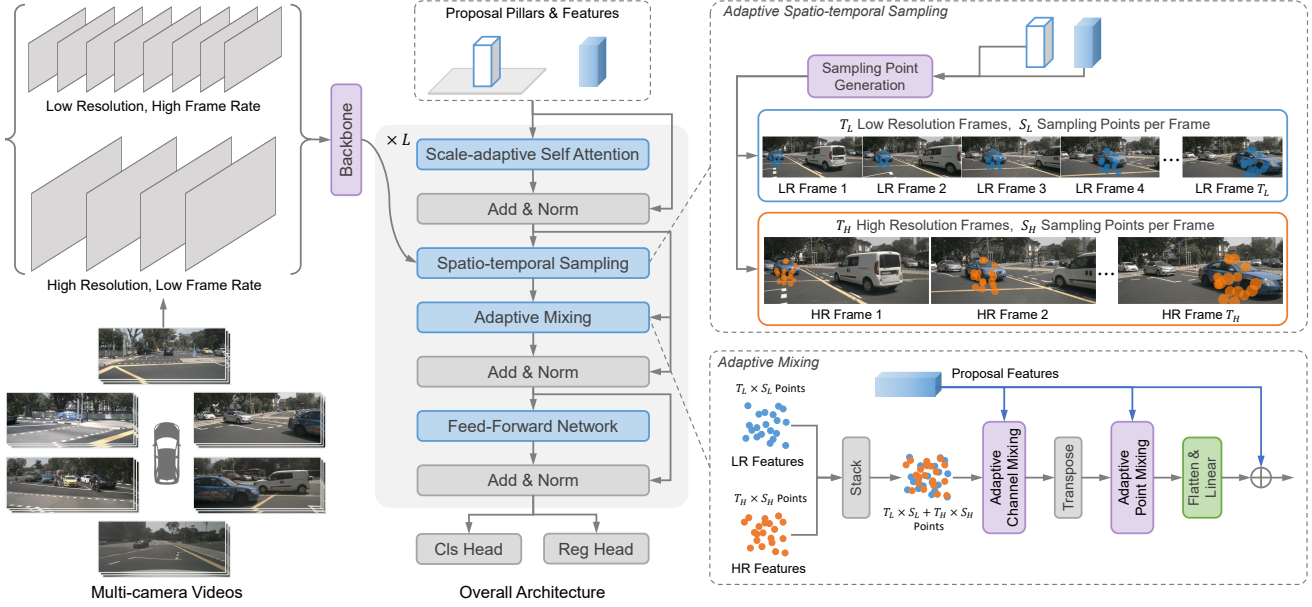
Low Resolution, High Frame Rate

High Resolution, Low Frame Rate

Backbone

Multi-camera Videos

Proposal Pillars & Features

$\times L$

Scale-adaptive Self Attention

Add & Norm

Spatio-temporal Sampling

Adaptive Mixing

Add & Norm

Feed-Forward Network

Add & Norm

Cls Head

Reg Head

Overall Architecture

Adaptive Spatio-temporal Sampling

Sampling Point Generation

$T_L$ Low Resolution Frames, $S_L$ Sampling Points per Frame

LR Frame 1

LR Frame 2

LR Frame 3

LR Frame 4

...

LR Frame $T_L$

$T_H$ High Resolution Frames, $S_H$ Sampling Points per Frame

HR Frame 1

HR Frame 2

...

HR Frame $T_H$

Adaptive Mixing

Proposal Features

$T_L \times S_L$ Points

LR Features

$T_H \times S_H$ Points

HR Features

Stack

$T_L \times S_L + T_H \times S_H$ Points

Adaptive Channel Mixing

Transpose

Adaptive Point Mixing

Flatten & Linear